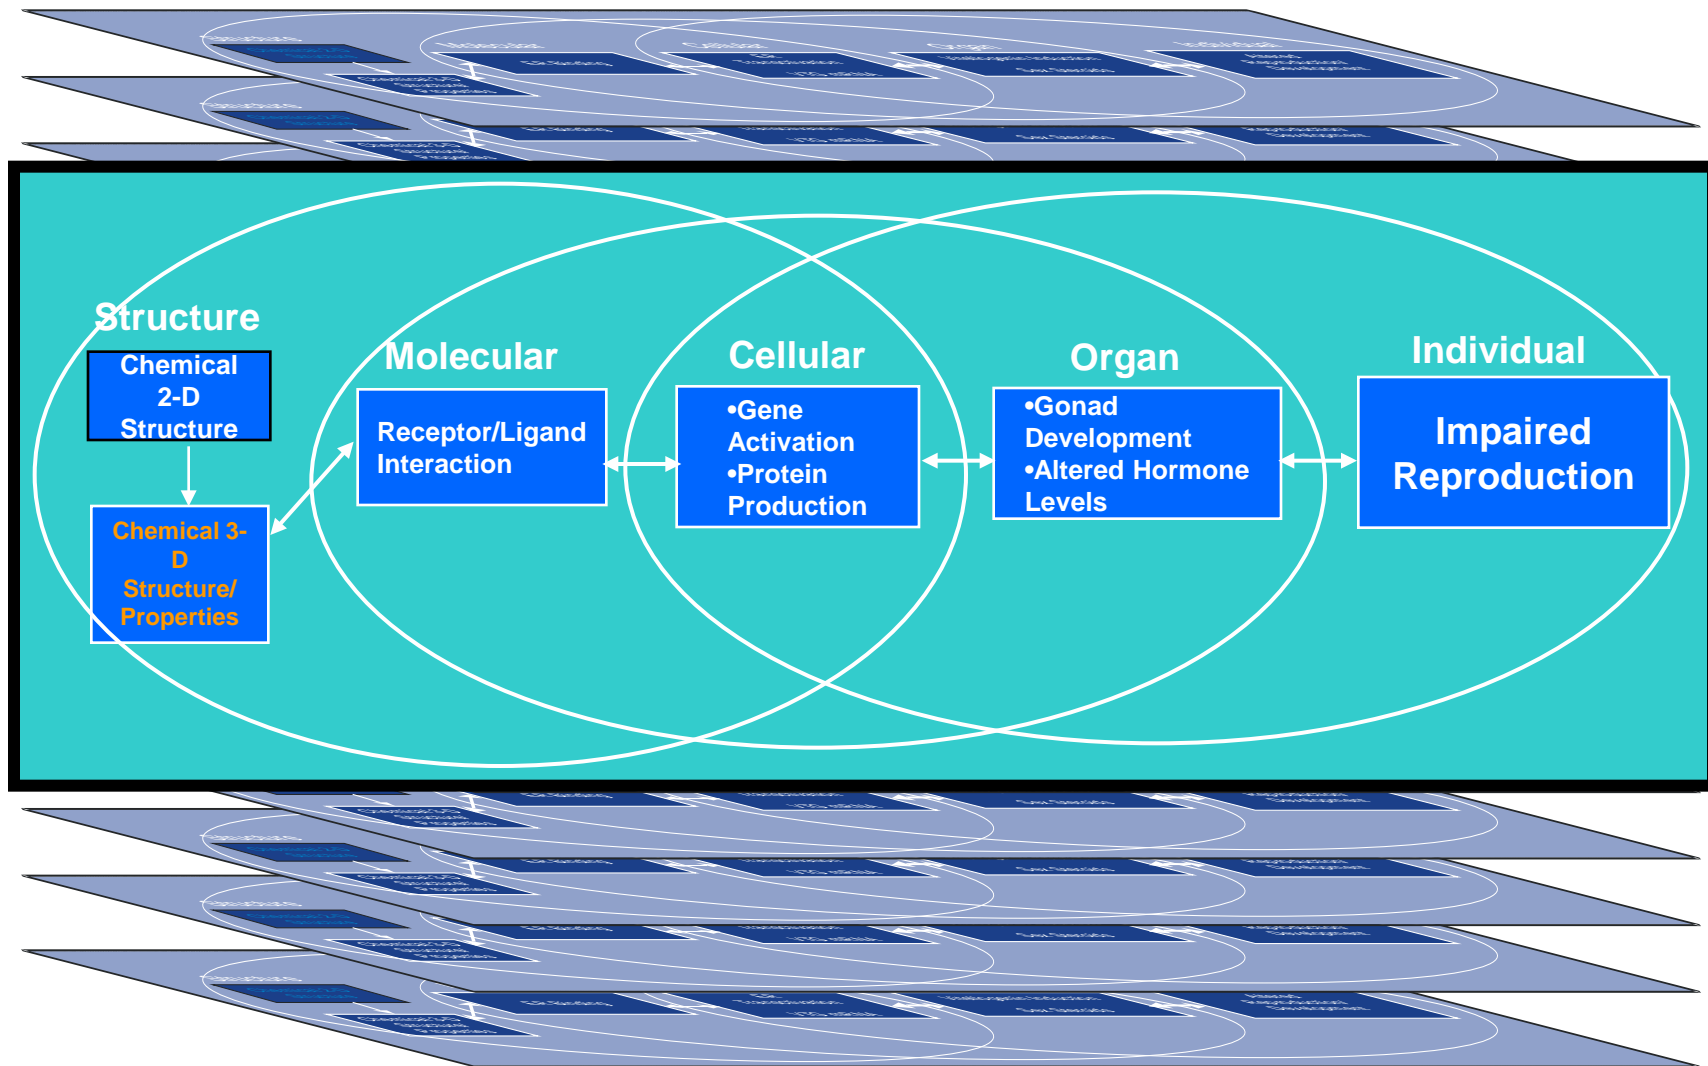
Structure

Chemical 2-D Structure

Chemical 3-D Structure/ Properties

Molecular

Receptor/Ligand Interaction

Cellular

•Gene Activation
•Protein Production

Organ

•Gonad Development
•Altered Hormone Levels

Individual

Impaired Reproduction